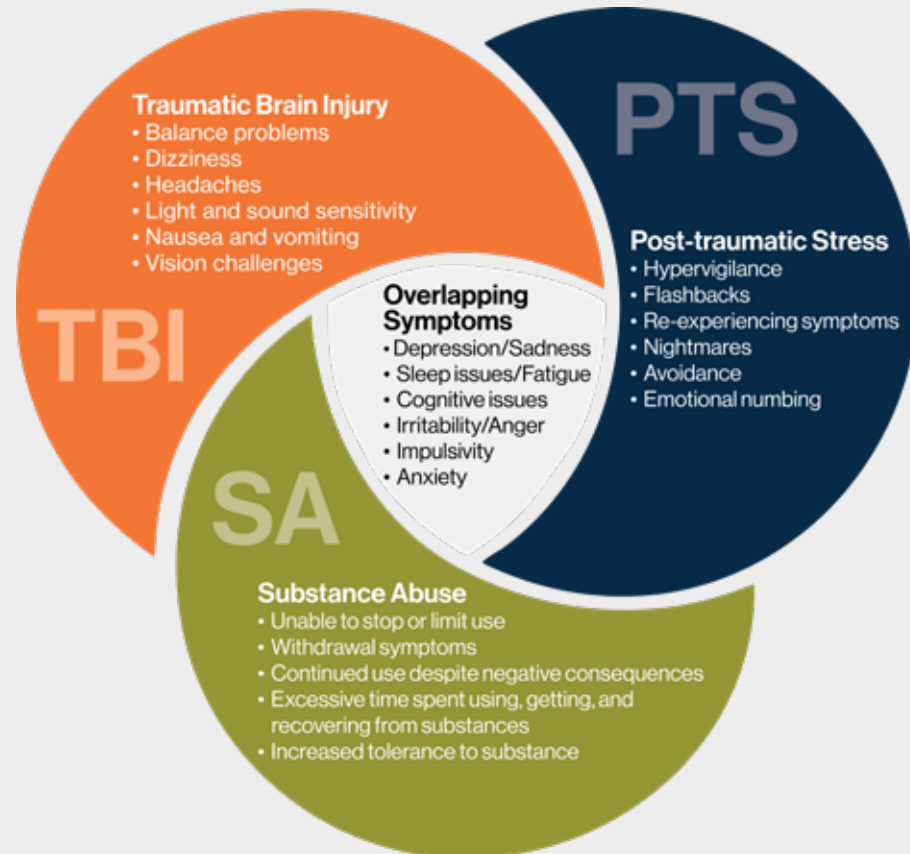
Traumatic Brain Injury
• Balance problems
• Dizziness
• Headaches
• Light and sound sensitivity
• Nausea and vomiting
• Vision challenges

TBI

PTS

Post-traumatic Stress
• Hypervigilance
• Flashbacks
• Re-experiencing symptoms
• Nightmares
• Avoidance
• Emotional numbing

Overlapping Symptoms
• Depression/Sadness
• Sleep issues/Fatigue
• Cognitive issues
• Irritability/Anger
• Impulsivity
• Anxiety

SA

Substance Abuse
• Unable to stop or limit use
• Withdrawal symptoms
• Continued use despite negative consequences
• Excessive time spent using, getting, and recovering from substances
• Increased tolerance to substance